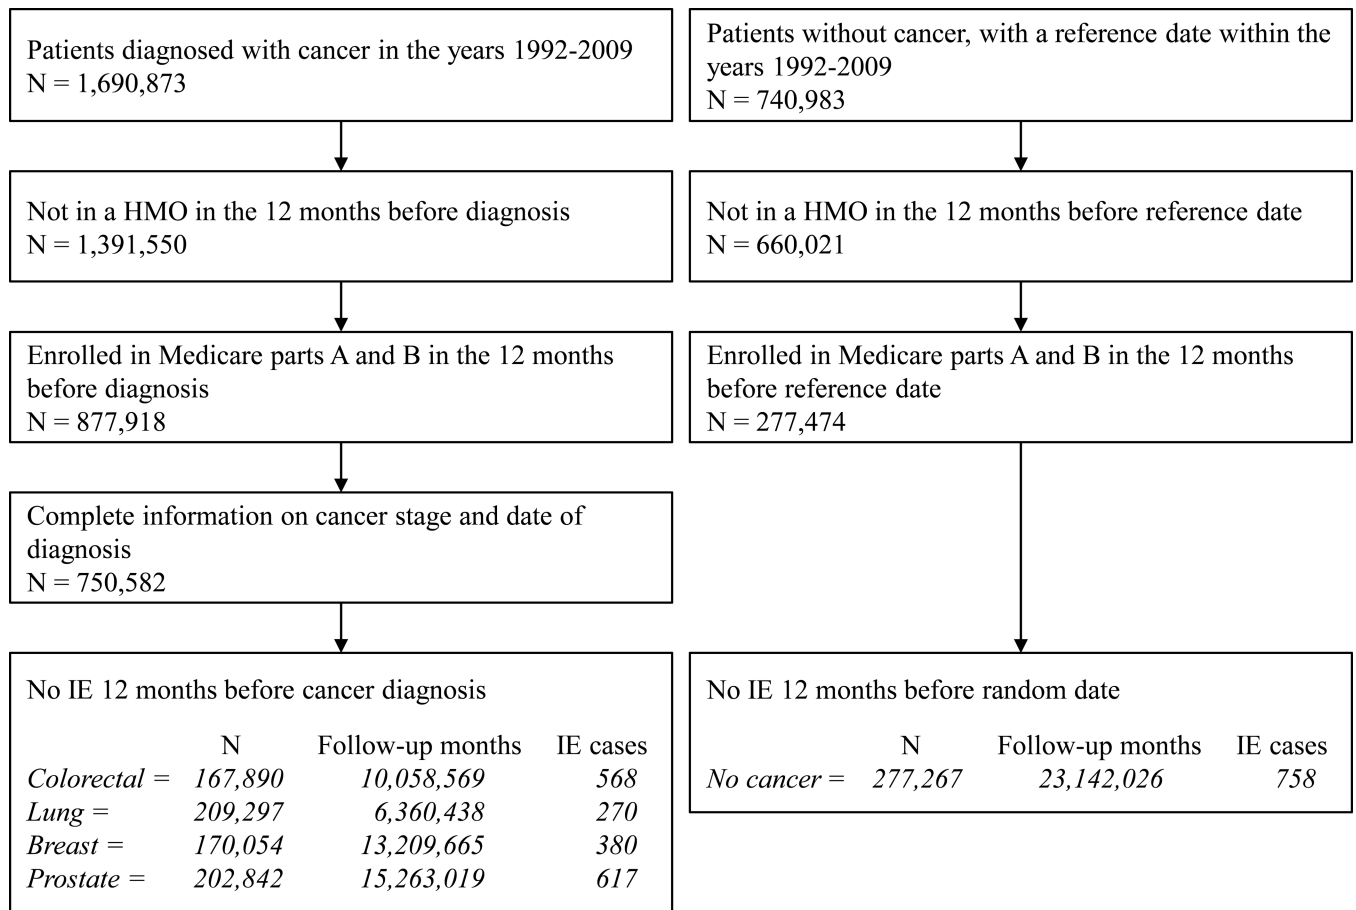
Patients diagnosed with cancer in the years 1992-2009
N = 1,690,873

Not in a HMO in the 12 months before diagnosis
N = 1,391,550

Enrolled in Medicare parts A and B in the 12 months before diagnosis
N = 877,918

Complete information on cancer stage and date of diagnosis
N = 750,582

No IE 12 months before cancer diagnosis

| | N | Follow-up months | IE cases |
|---|---|---|---|
| *Colorectal =* | *167,890* | *10,058,569* | *568* |
| *Lung =* | *209,297* | *6,360,438* | *270* |
| *Breast =* | *170,054* | *13,209,665* | *380* |
| *Prostate =* | *202,842* | *15,263,019* | *617* |

Patients without cancer, with a reference date within the years 1992-2009
N = 740,983

Not in a HMO in the 12 months before reference date
N = 660,021

Enrolled in Medicare parts A and B in the 12 months before reference date
N = 277,474

No IE 12 months before random date

| | N | Follow-up months | IE cases |
|---|---|---|---|
| *No cancer =* | *277,267* | *23,142,026* | *758* |